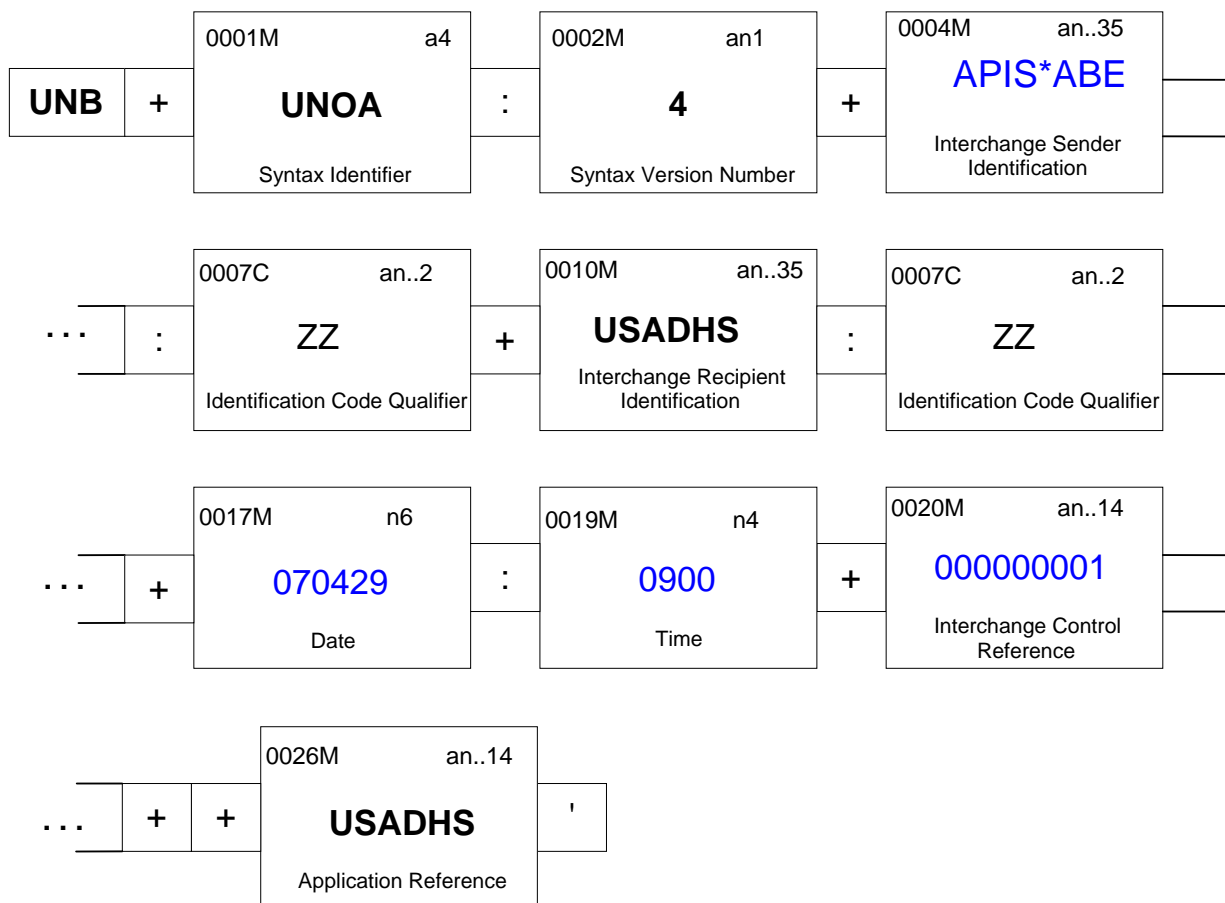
UNB + 0001M a4 UNOA Syntax Identifier : 0002M an1 4 Syntax Version Number + 0004M an..35 APIS*ABE Interchange Sender Identification

... : 0007C an..2 ZZ Identification Code Qualifier + 0010M an..35 USADHS Interchange Recipient Identification : 0007C an..2 ZZ Identification Code Qualifier

... + 0017M n6 070429 Date : 0019M n4 0900 Time + 0020M an..14 000000001 Interchange Control Reference

... + + 0026M an..14 USADHS Application Reference '